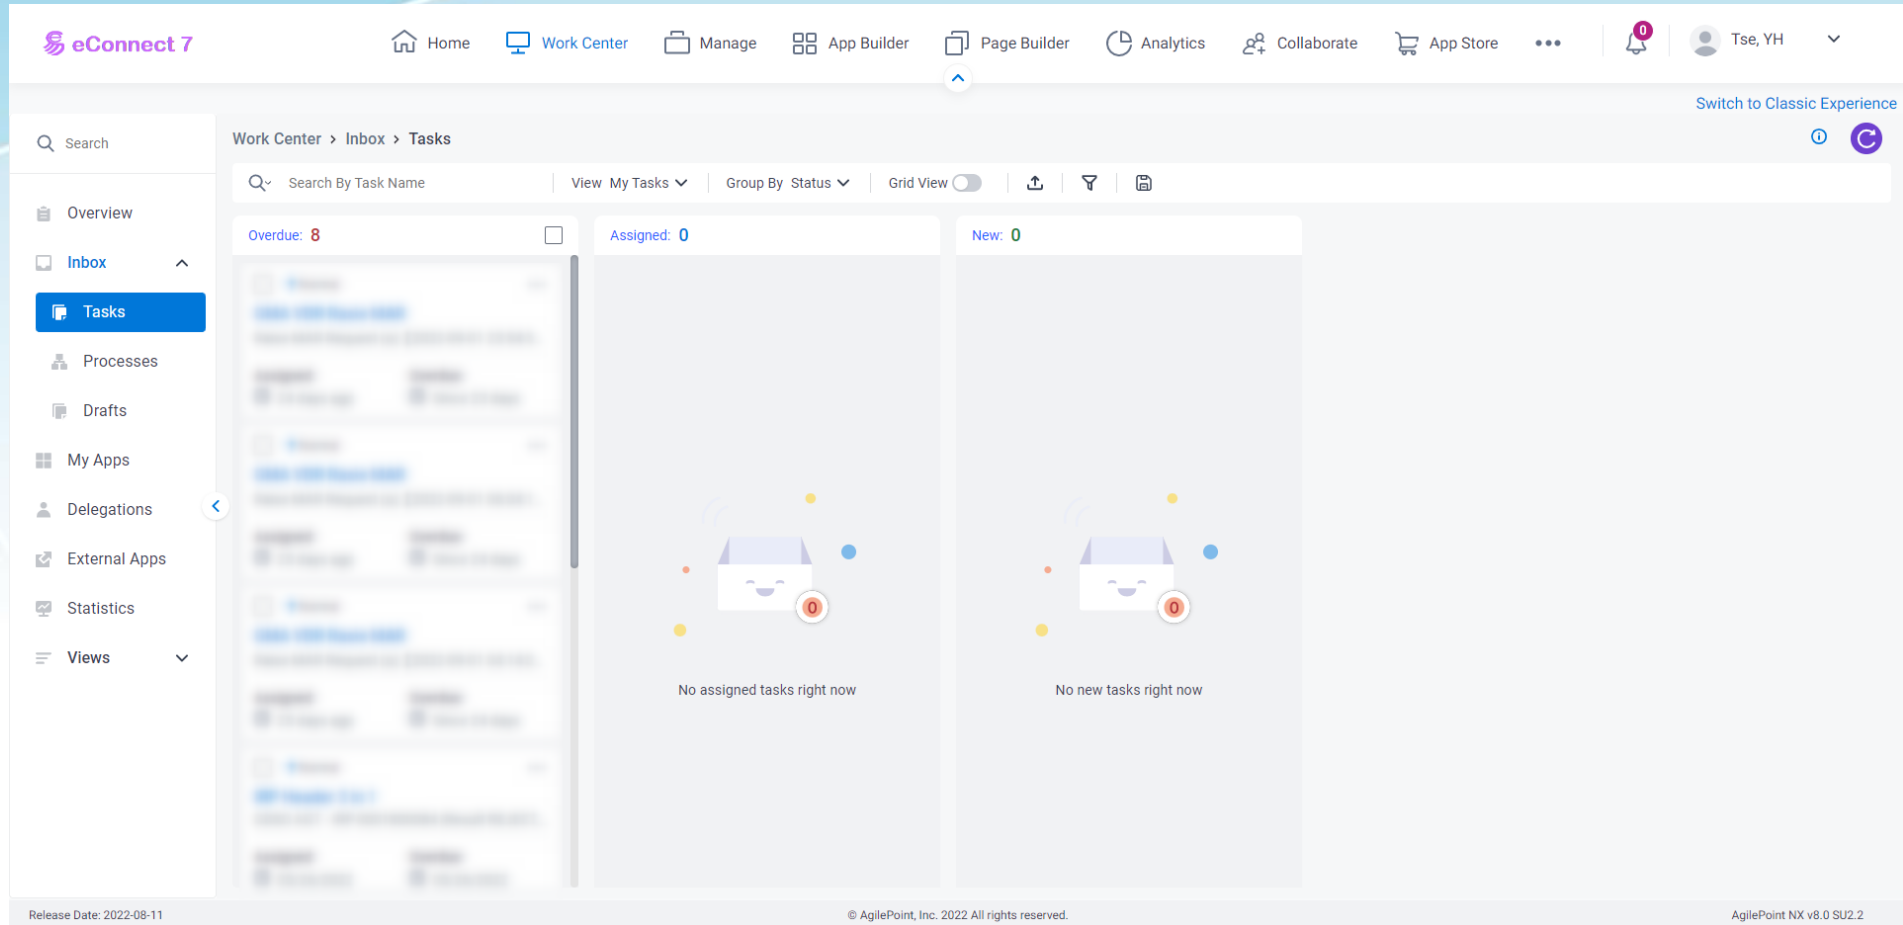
eConnect 7

Home Work Center Manage App Builder Page Builder Analytics Collaborate App Store •••

0

Tse, YH

Switch to Classic Experience

Search

Overview

Inbox

Tasks

Processes

Drafts

My Apps

Delegations

External Apps

Statistics

Views

Work Center > Inbox > Tasks

Search By Task Name

View My Tasks

Group By Status

Grid View

Overdue: 8

Assigned: 0

New: 0

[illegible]

0

No assigned tasks right now

0

No new tasks right now

Release Date: 2022-08-11

© AgilePoint, Inc. 2022 All rights reserved.

AgilePoint NX v8.0 SU2.2